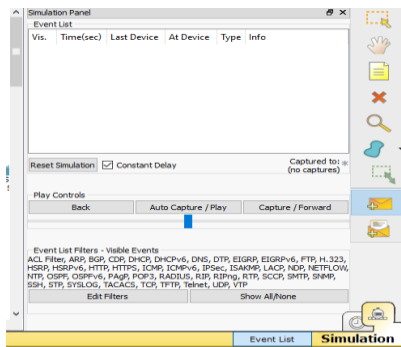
Simulation Panel

Event List

| Vis. | Time(sec) | Last Device | At Device | Type | Info |
|---|---|---|---|---|---|

Reset Simulation

Constant Delay

Captured to:
(no captures)

Play Controls

Back

Auto Capture / Play

Capture / Forward

Event List Filters - Visible Events

ACL Filter, ARP, BGP, CDP, DHCP, DHCPv6, DNS, DTP, EIGRP, EIGRPv6, FTP, H.323, HSRP, HSRPv6, HTTP, HTTPS, ICMP, ICMPv6, IPSec, ISAKMP, LACP, NDP, NETFLOW, NTP, OSPF, OSPFv6, PAgP, POP3, RADIUS, RIP, RIPng, RTP, SCCP, SMTP, SNMP, SSH, STP, SYSLOG, TACACS, TCP, TFTP, Telnet, UDP, VTP

Edit Filters

Show All/None

Event List

Simulation